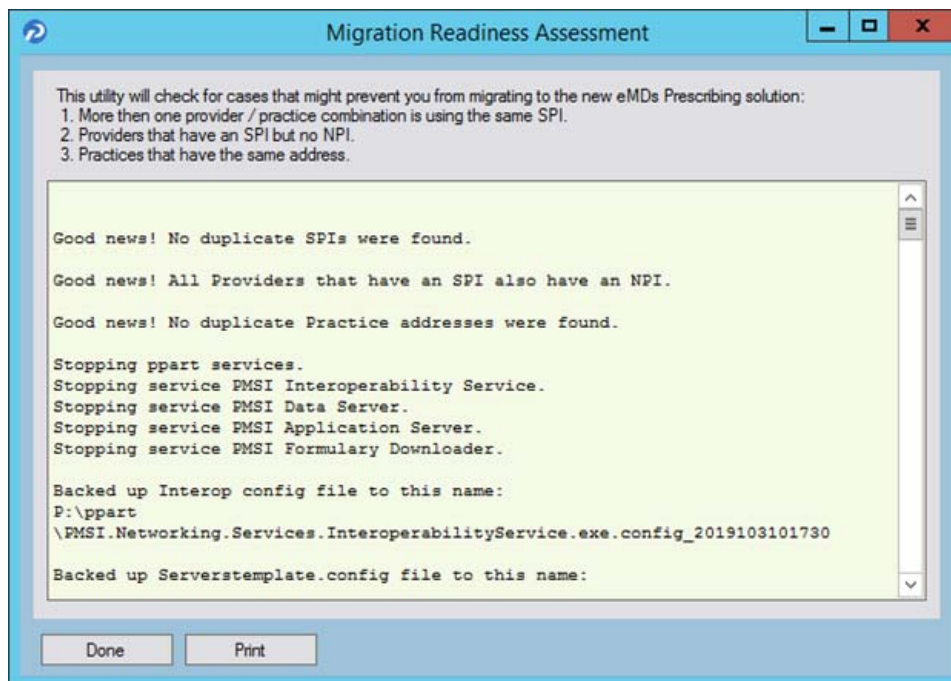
Migration Readiness Assessment

This utility will check for cases that might prevent you from migrating to the new eMDs Prescribing solution:
1. More then one provider / practice combination is using the same SPI.
2. Providers that have an SPI but no NPI.
3. Practices that have the same address.

Good news! No duplicate SPIs were found.

Good news! All Providers that have an SPI also have an NPI.

Good news! No duplicate Practice addresses were found.

Stopping ppart services.
Stopping service PMSI Interoperability Service.
Stopping service PMSI Data Server.
Stopping service PMSI Application Server.
Stopping service PMSI Formulary Downloader.

Backed up Interop config file to this name:
P:\ppart
\PMSI.Networking.Services.InteroperabilityService.exe.config_2019103101730

Backed up Serverstemplate.config file to this name:

Done
Print